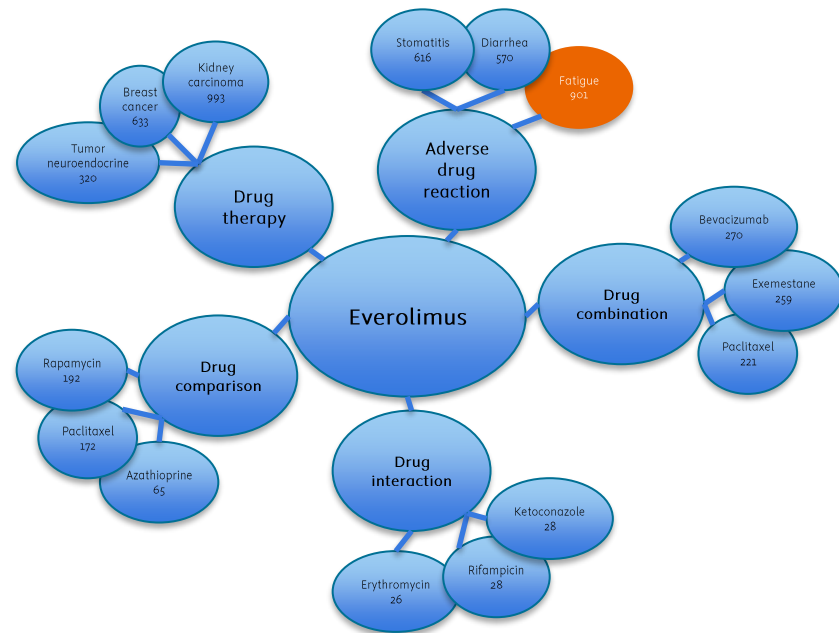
Stomatitis 616

Diarrhea 570

Fatigue 901

Adverse drug reaction

Kidney carcinoma 993

Breast cancer 633

Tumor neuroendocrine 320

Drug therapy

Everolimus

Bevacizumab 270

Exemestane 259

Paclitaxel 221

Drug combination

Drug comparison

Rapamycin 192

Paclitaxel 172

Azathioprine 65

Drug interaction

Ketoconazole 28

Rifampicin 28

Erythromycin 26